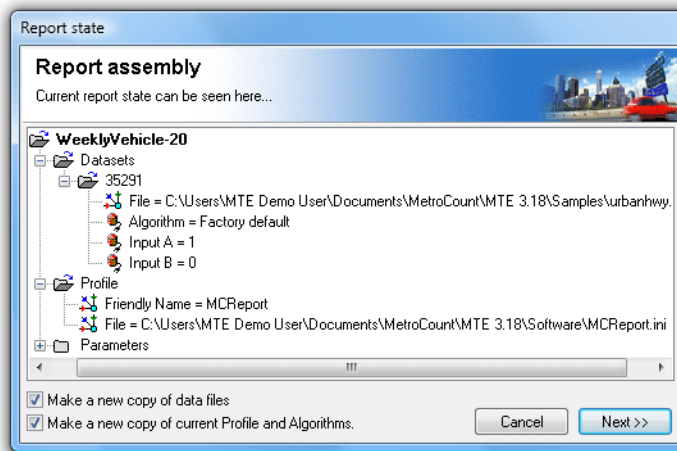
Report state

Report assembly

Current report state can be seen here...

WeeklyVehicle-20
Datasets
35291
File = C:\Users\MTE Demo User\Documents\MetroCount\MTE 3.18\Samples\urbanhwy.
Algorithm = Factory default
Input A = 1
Input B = 0
Profile
Friendly Name = MCReport
File = C:\Users\MTE Demo User\Documents\MetroCount\MTE 3.18\Software\MCReport.ini
Parameters

Make a new copy of data files
Make a new copy of current Profile and Algorithms.

Cancel
Next >>